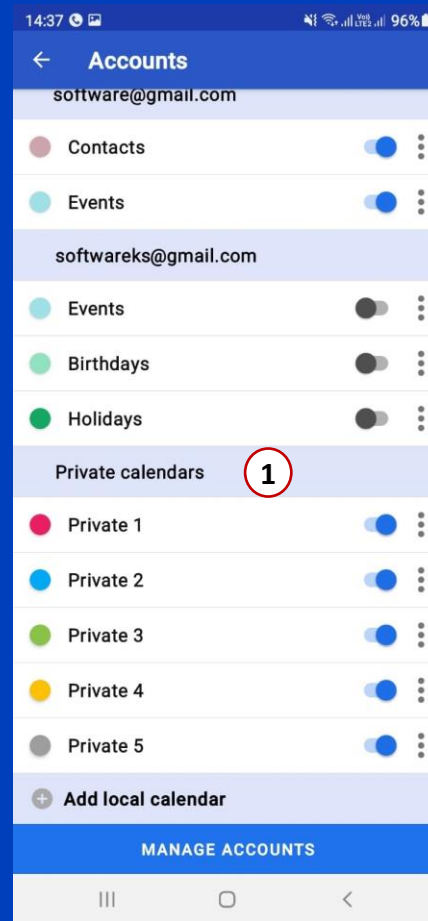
14:37 96%

← Accounts

software@gmail.com

Contacts

Events

softwareks@gmail.com

Events

Birthdays

Holidays

Private calendars 1

Private 1

Private 2

Private 3

Private 4

Private 5

Add local calendar

MANAGE ACCOUNTS